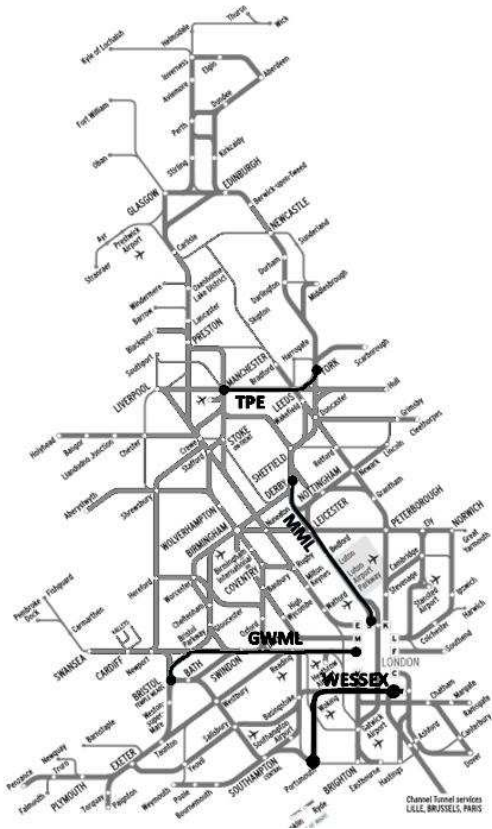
Thurso
Wick
Kyle of Lochalsh
Inverness
Elgin
Aberdeen
Aviemore
Fort William
Perth
Dundee
Oban
Stirling
Kirkcaldy
GLASGOW
EDINBURGH
Berwick-upon-Tweed
NEWCASTLE
Ayr
Prestwick Airport
Carlisle
Sunderland
Stranraer
Durham
Darlington
Middlesbrough
Windermere
Oxenholme Lake District
Barrow
Lancaster
Skipton
Blackpool
PRESTON
Harrogate
Southport
YORK
Scarborough
MANCHESTER
Bradford
LIVERPOOL
TPE
LEEDS
Wakefield
Hull
Doncaster
Grimsby
Holyhead
Bangor
Chester
Cleethorpes
Llandudno Junction
Crewe
STOKE ON TRENT
SHEFFIELD
Retford
Lincoln
Stafford
Newark
DERBY
NOTTINGHAM
Aberystwyth
Shrewsbury
Grantham
MML
LEICESTER
PETERBOROUGH
WOLVERHAMPTON
Ely
NORWICH
BIRMINGHAM
Great Yarmouth
Birmingham International Airport
COVENTRY
Rugby
Cambridge
Luton Airport Parkway
Bedford
Milton Keynes
Stevenage
Hereford
Worcester
Banbury
Stansted Airport
Ipswich
Pembroke Dock
Fishguard
Cheltenham
Harwich
Carmarthen
Gloucester
High Wycombe
Watford
Colchester
Bristol Parkway
Oxford
SWANSEA
GWML
Southend
CARDIFF
Newport
BATH
SWINDON
Reading
LONDON
BRISTOL
WESSEX
Weston-super-Mare
Basingstoke
Chatham
Margate
Barnstaple
Westbury
Woking
Canterbury
Ramsgate
Taunton
Salisbury
Gatwick Airport
Ashford
Southampton Airport
Dover
EXETER
Yeovil
SOUTHAMPTON
Portsmouth
BRIGHTON
Eastbourne
Hastings
Newquay
Truro
Penzance
Falmouth
PLYMOUTH
Torquay
Paignton
Weymouth
Poole
Bournemouth
Ryde
Channel Tunnel services LILLE, BRUSSELS, PARIS
E
K
L
F
M
C